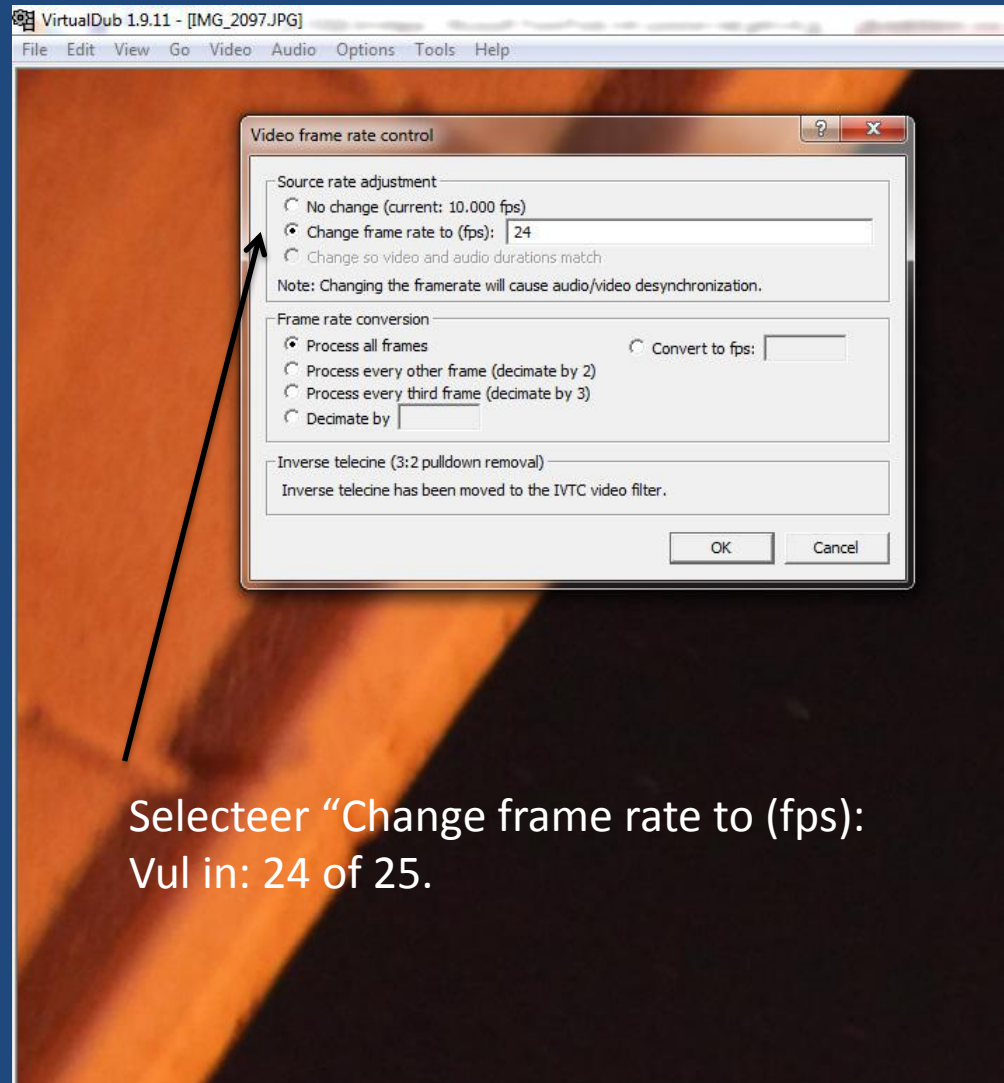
VirtualDub 1.9.11 - [IMG_2097.JPG]
File Edit View Go Video Audio Options Tools Help

Video frame rate control
? x

Source rate adjustment
No change (current: 10.000 fps)
Change frame rate to (fps): 24
Change so video and audio durations match
Note: Changing the framerate will cause audio/video desynchronization.

Frame rate conversion
Process all frames
Process every other frame (decimate by 2)
Process every third frame (decimate by 3)
Decimate by
Convert to fps:

Inverse telecine (3:2 pulldown removal)
Inverse telecine has been moved to the IVTC video filter.

OK Cancel

Selecteer "Change frame rate to (fps):
Vul in: 24 of 25.